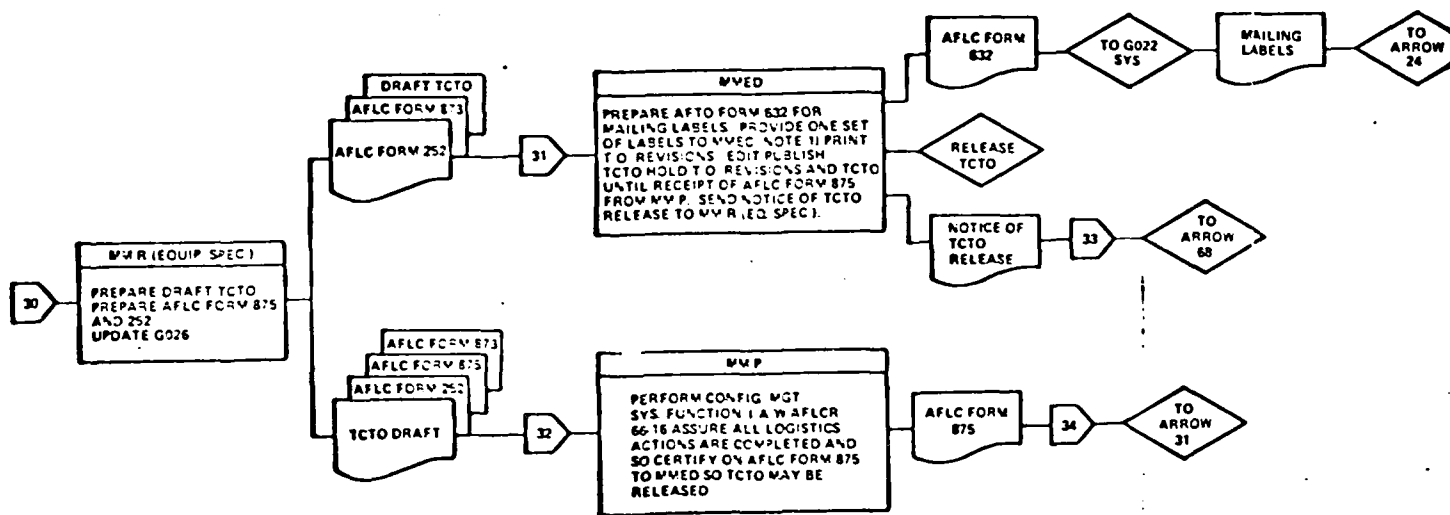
30

MMR (EQUIP SPEC)

PREPARE DRAFT TCTO PREPARE AFLC FORM 875 AND 252 UPDATE G026

DRAFT TCTO

AFLC FORM 873

AFLC FORM 252

31

MMED

PREPARE AFTO FORM 632 FOR MAILING LABELS. PROVIDE ONE SET OF LABELS TO MMEC. NOTE 1) PRINT T.O. REVISIONS. EDIT PUBLISH TCTO HOLD T.O. REVISIONS AND TCTO UNTIL RECEIPT OF AFLC FORM 875 FROM MMP. SEND NOTICE OF TCTO RELEASE TO MMR (EQ. SPEC.).

AFLC FORM 632

TO G022 SYS

MAILING LABELS

TO ARROW 24

RELEASE TCTO

NOTICE OF TCTO RELEASE

33

TO ARROW 68

AFLC FORM 873

AFLC FORM 875

AFLC FORM 252

TCTO DRAFT

32

MMP

PERFORM CONFIG. MGT SYS. FUNCTION I.A.W AFLCR 66-16 ASSURE ALL LOGISTICS ACTIONS ARE COMPLETED AND SO CERTIFY ON AFLC FORM 875 TO MMED SO TCTO MAY BE RELEASED

AFLC FORM 875

34

TO ARROW 31